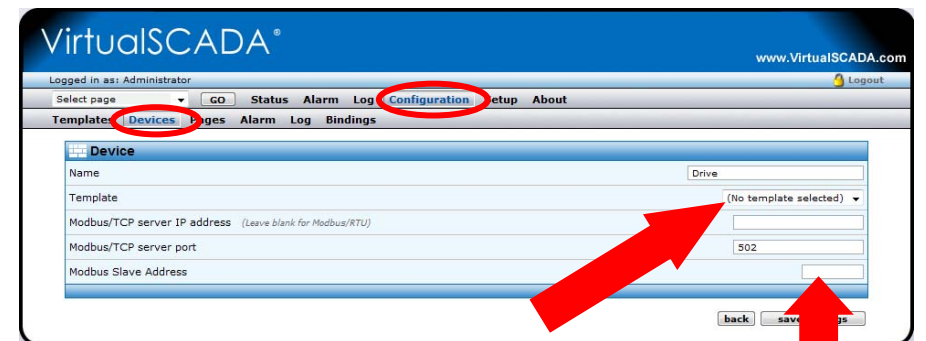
VirtualSCADA®

www.VirtualSCADA.com

Logged in as: Administrator

Logout

Select page

GO

Status Alarm Log Configuration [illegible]etup About

Template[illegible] Devices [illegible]ages Alarm Log Bindings

Device

| | |
|---|---|
| Name | Drive |
| Template | (No template selected) |
| Modbus/TCP server IP address (Leave blank for Modbus/RTU) | |
| Modbus/TCP server port | 502 |
| Modbus Slave Address | |

back

sav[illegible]gs